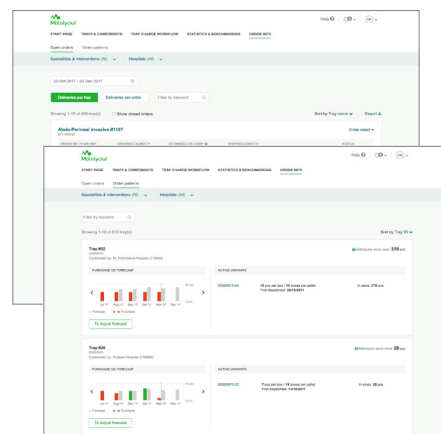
Mölnlycke

Help

START PAGE TRAYS & COMPONENTS TRAY CHANGE WORKFLOW STATISTICS & BENCHMARKING ORDER INFO

Open orders Order patterns

Specialities & interventions (All) Hospitals (All)

23 Oct 2017 - 24 Dec 2017

Deliveries per tray Deliveries per order Filter by keyword

Showing 1-10 of 499 tray(s) Show closed orders

Sort by Tray name Export

Abdo-Perineal Invasive #1107

Order detail

Mölnlycke

Help

START PAGE TRAYS & COMPONENTS TRAY CHANGE WORKFLOW STATISTICS & BENCHMARKING ORDER INFO

Open orders Order patterns

Specialities & interventions (All) Hospitals (All)

Filter by keyword

Showing 1-10 of 815 tray(s)

Sort by Tray ID

Tray #02

Contracted by: St. Franciscus Hospital

Minimum stock level 370 pcs

PURCHASE VS FORECAST

ACTIVE VARIANTS

Forecast Purchase

Adjust forecast

In stock: 370 pcs

Tray #20

Contracted by: Proque Hospital

Minimum stock level 20 pcs

PURCHASE VS FORECAST

ACTIVE VARIANTS

Forecast Purchase

Adjust forecast

In stock: 20 pcs